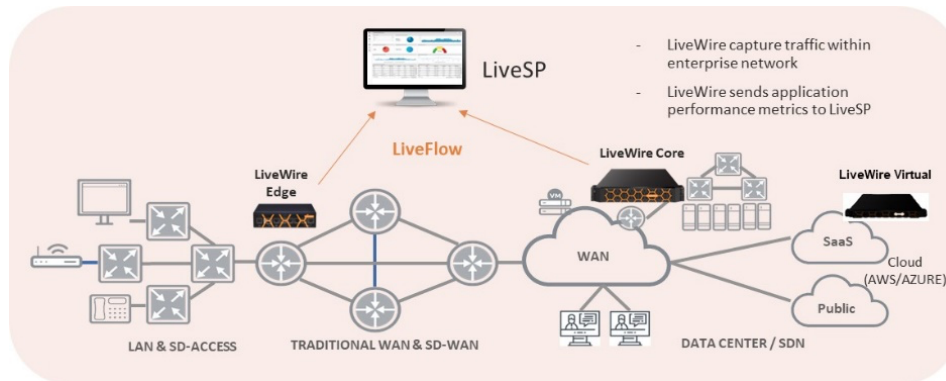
LiveSP

- LiveWire capture traffic within enterprise network
- LiveWire sends application performance metrics to LiveSP

LiveFlow

LiveWire Edge

LiveWire Core

LiveWire Virtual

VM

WAN

SaaS

Cloud (AWS/AZURE)

Public

LAN & SD-ACCESS

TRADITIONAL WAN & SD-WAN

DATA CENTER / SDN